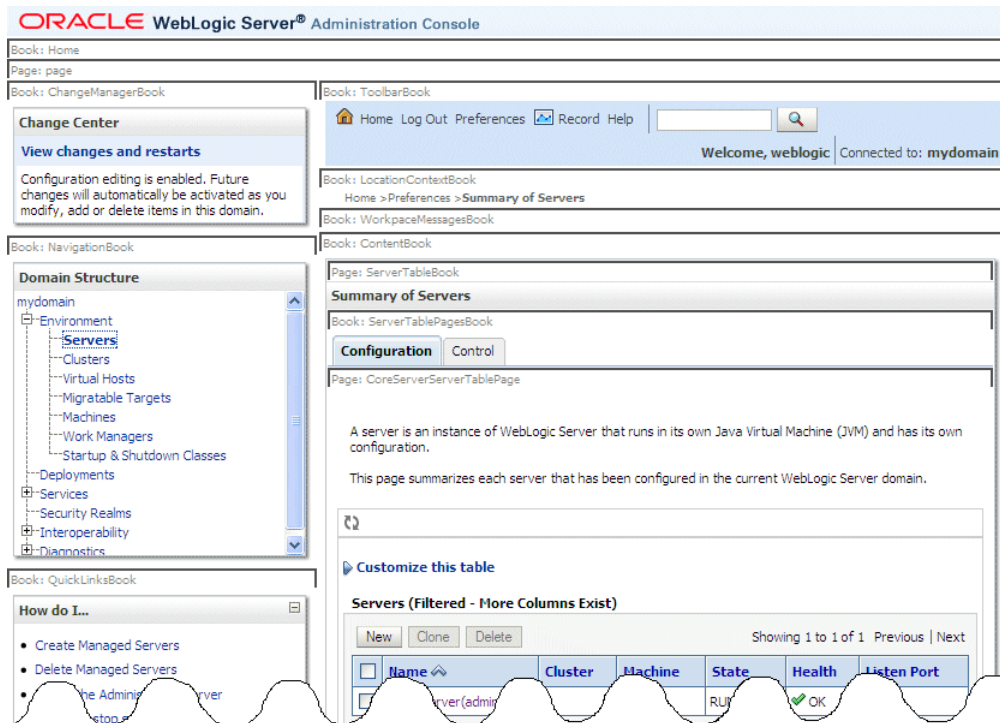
ORACLE WebLogic Server® Administration Console

Book: Home

Page: page

Book: ChangeManagerBook

Change Center

View changes and restarts

Configuration editing is enabled. Future changes will automatically be activated as you modify, add or delete items in this domain.

Book: NavigationBook

Domain Structure

mydomain
Environment
Servers
Clusters
Virtual Hosts
Migratable Targets
Machines
Work Managers
Startup & Shutdown Classes
Deployments
Services
Security Realms
Interoperability
Diagnostics

Book: QuickLinksBook

How do I...

• Create Managed Servers
• Delete Managed Servers
• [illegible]he Admini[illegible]rver
• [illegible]stop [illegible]

Book: ToolbarBook

Home Log Out Preferences Record Help

Welcome, weblogic | Connected to: mydomain

Book: LocationContextBook

Home >Preferences >Summary of Servers

Book: WorkpaceMessagesBook

Book: ContentBook

Page: ServerTableBook

Summary of Servers

Book: ServerTablePagesBook

Configuration | Control

Page: CoreServerServerTablePage

A server is an instance of WebLogic Server that runs in its own Java Virtual Machine (JVM) and has its own configuration.

This page summarizes each server that has been configured in the current WebLogic Server domain.

Customize this table

Servers (Filtered - More Columns Exist)

New | Clone | Delete

Showing 1 to 1 of 1 Previous | Next

| | Name | Cluster | Machine | State | Health | Listen Port |
|---|---|---|---|---|---|---|
| | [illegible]rver(admin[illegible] | | | RU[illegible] | OK | |